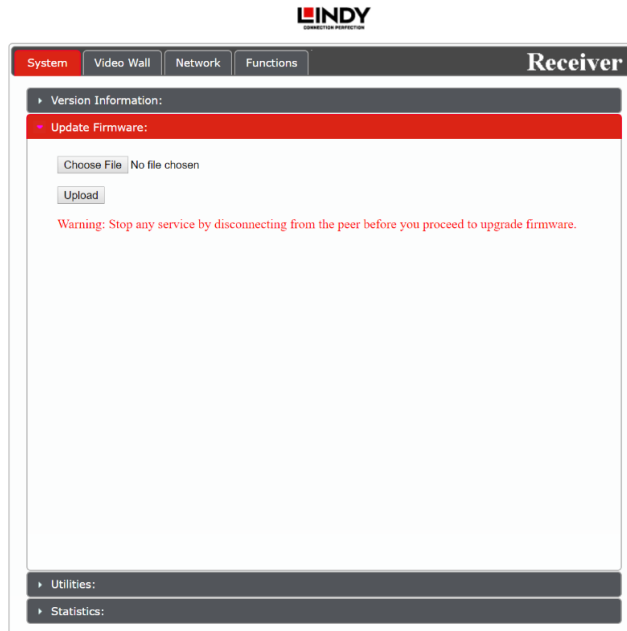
LINDY
CONNECTION PERFECTION

System | Video Wall | Network | Functions

Receiver

Version Information:

Update Firmware:

Choose File No file chosen

Upload

Warning: Stop any service by disconnecting from the peer before you proceed to upgrade firmware.

Utilities:

Statistics: